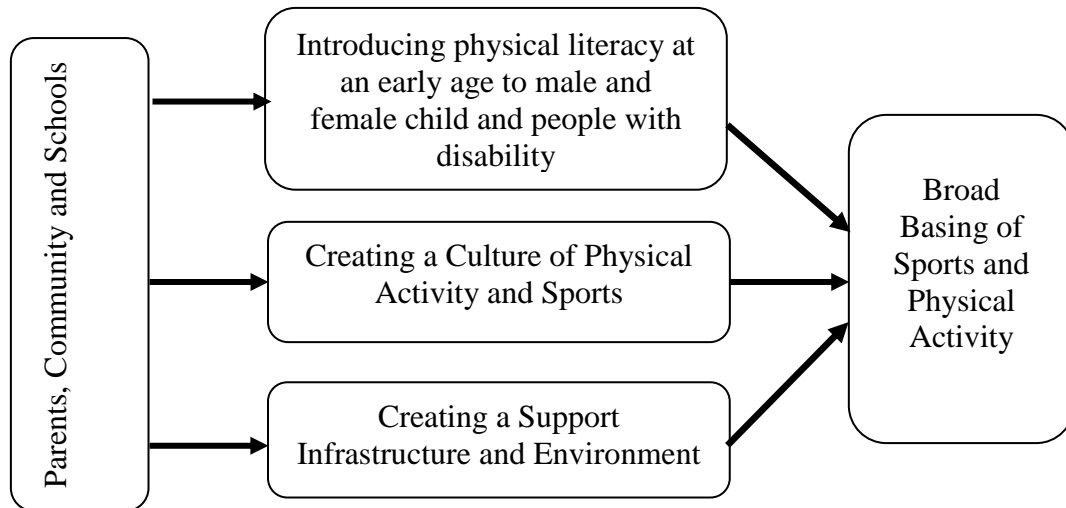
Parents, Community and Schools

Introducing physical literacy at an early age to male and female child and people with disability

Creating a Culture of Physical Activity and Sports

Creating a Support Infrastructure and Environment

Broad Basing of Sports and Physical Activity